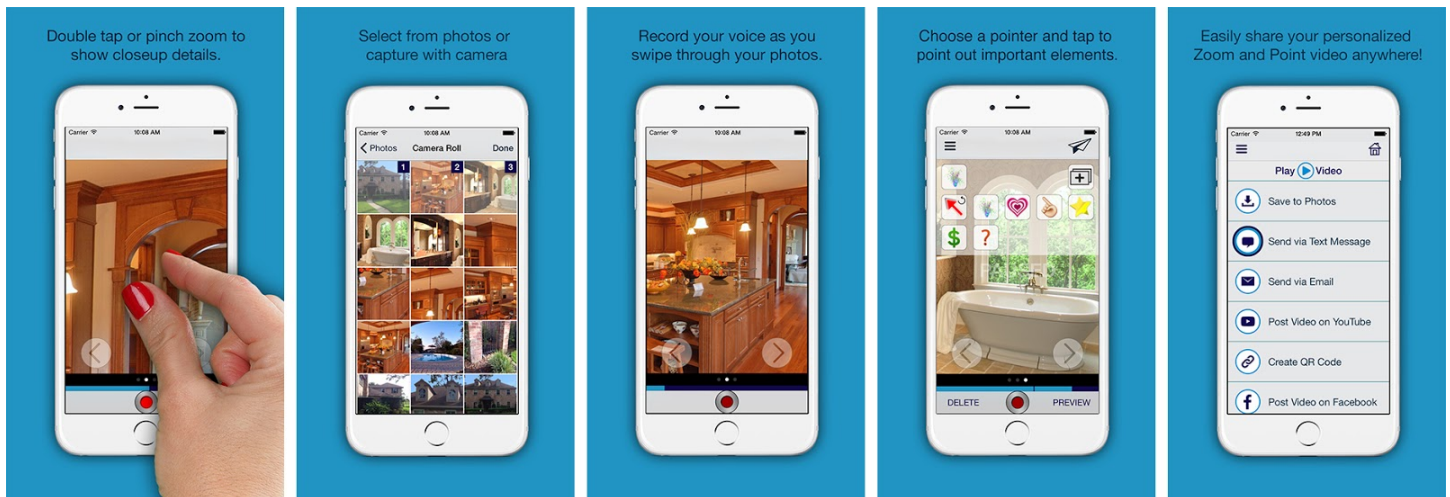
Double tap or pinch zoom to show closeup details.

Carrier 10:08 AM

Select from photos or capture with camera

Carrier 10:08 AM

Photos Camera Roll Done

1 2 3

Record your voice as you swipe through your photos.

Carrier 10:08 AM

Choose a pointer and tap to point out important elements.

Carrier 10:08 AM

$ ?

DELETE PREVIEW

Easily share your personalized Zoom and Point video anywhere!

Carrier 12:49 PM

Play Video

Save to Photos

Send via Text Message

Send via Email

Post Video on YouTube

Create QR Code

Post Video on Facebook